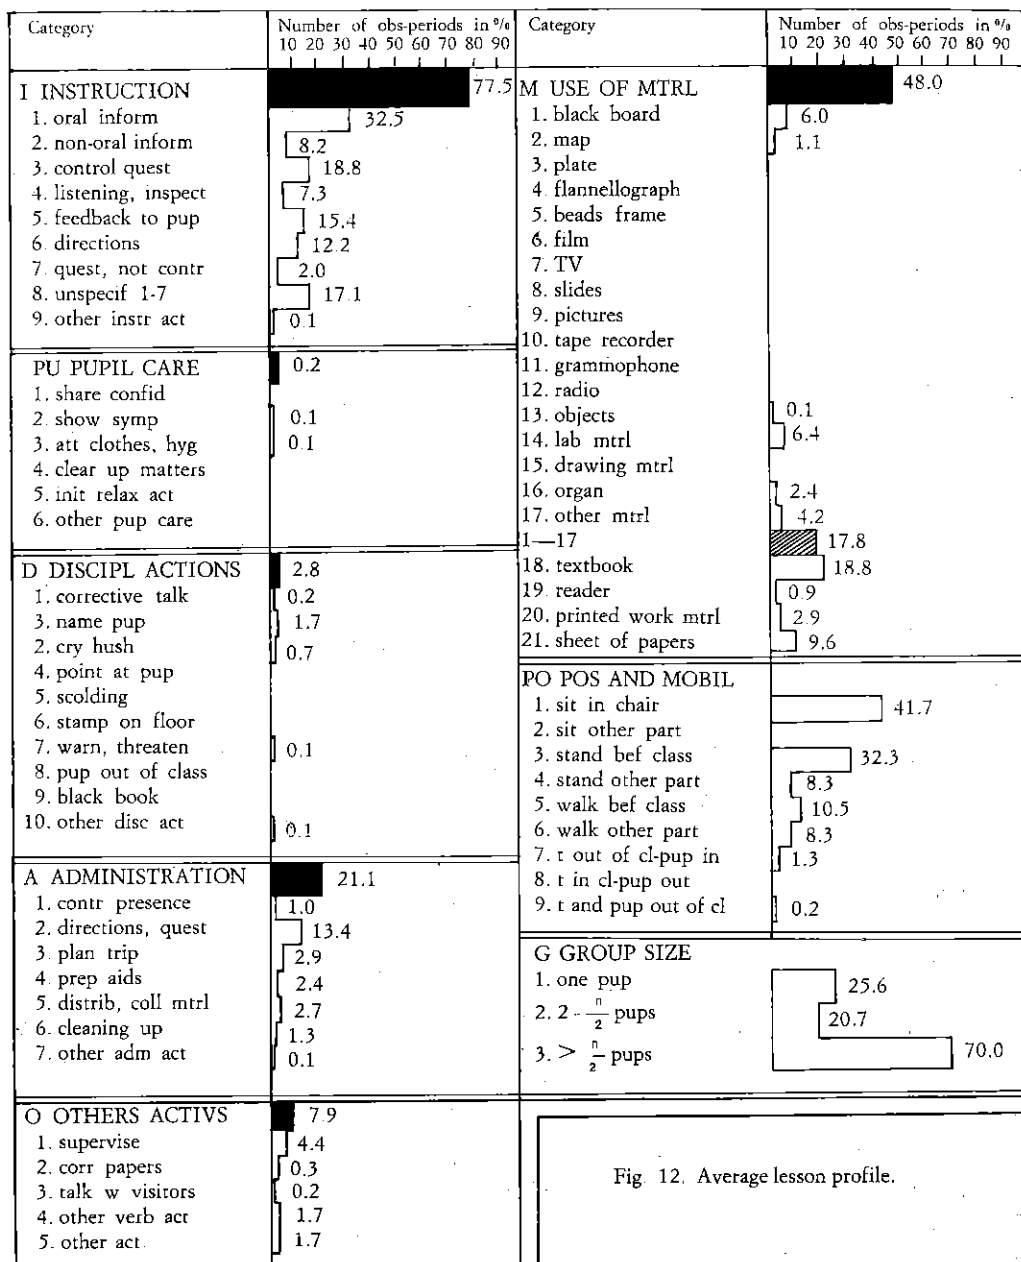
| Category | Number of obs-periods in % 10 20 30 40 50 60 70 80 90 | Category | Number of obs-periods in % 10 20 30 40 50 60 70 80 90 |
|---|---|---|---|
| I INSTRUCTION | 77.5 | M USE OF MTRL | 48.0 |
| 1. oral inform | 32.5 | 1. black board | 6.0 |
| 2. non-oral inform | 8.2 | 2. map | 1.1 |
| 3. control quest | 18.8 | 3. plate | |
| 4. listening, inspect | 7.3 | 4. flannellograph | |
| 5. feedback to pup | 15.4 | 5. beads frame | |
| 6. directions | 12.2 | 6. film | |
| 7. quest, not contr | 2.0 | 7. TV | |
| 8. unspecif 1-7 | 17.1 | 8. slides | |
| 9. other instr act | 0.1 | 9. pictures | |
| | | 10. tape recorder | |
| PU PUPIL CARE | 0.2 | 11. grammophone | |
| 1. share confid | | 12. radio | |
| 2. show symp | 0.1 | 13. objects | 0.1 |
| 3. att clothes, hyg | 0.1 | 14. lab mtrl | 6.4 |
| 4. clear up matters | | 15. drawing mtrl | |
| 5. init relax act | | 16. organ | 2.4 |
| 6. other pup care | | 17. other mtrl | 4.2 |
| | | 1—17 | 17.8 |
| D DISCIPL ACTIONS | 2.8 | 18. textbook | 18.8 |
| 1. corrective talk | 0.2 | 19. reader | 0.9 |
| 3. name pup | 1.7 | 20. printed work mtrl | 2.9 |
| 2. cry hush | 0.7 | 21. sheet of papers | 9.6 |
| 4. point at pup | | PO POS AND MOBIL | |
| 5. scolding | | 1. sit in chair | 41.7 |
| 6. stamp on floor | | 2. sit other part | |
| 7. warn, threaten | 0.1 | 3. stand bef class | 32.3 |
| 8. pup out of class | | 4. stand other part | 8.3 |
| 9. black book | | 5. walk bef class | 10.5 |
| 10. other disc act | 0.1 | 6. walk other part | 8.3 |
| | | 7. t out of cl-pup in | 1.3 |
| A ADMINISTRATION | 21.1 | 8. t in cl-pup out | |
| 1. contr presence | 1.0 | 9. t and pup out of cl | 0.2 |
| 2. directions, quest | 13.4 | | |
| 3. plan trip | 2.9 | G GROUP SIZE | |
| 4. prep aids | 2.4 | 1. one pup | 25.6 |
| 5. distrib, coll mtrl | 2.7 | 2. $2 - \frac{n}{2}$ pups | 20.7 |
| 6. cleaning up | 1.3 | 3. $> \frac{n}{2}$ pups | 70.0 |
| 7. other adm act | 0.1 | | |
| O OTHERS ACTIVS | 7.9 | | |
| 1. supervise | 4.4 | | |
| 2. corr papers | 0.3 | Fig. 12. Average lesson profile. | |
| 3. talk w visitors | 0.2 | | |
| 4. other verb act | 1.7 | | |
| 5. other act | 1.7 | | |